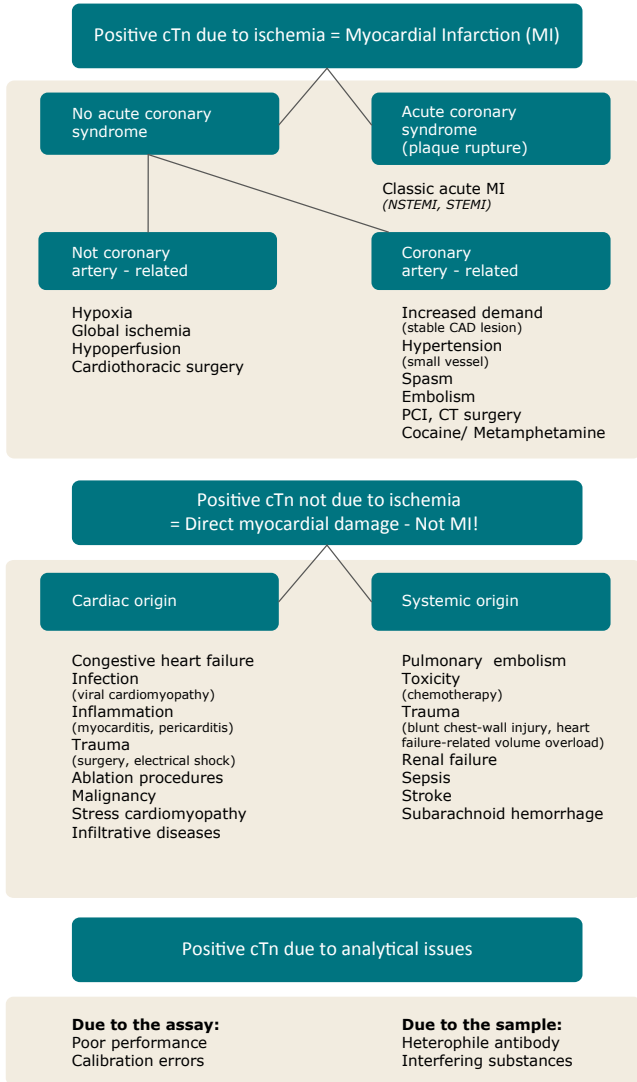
Positive cTn due to ischemia = Myocardial Infarction (MI)

No acute coronary syndrome

Acute coronary syndrome (plaque rupture)

Classic acute MI
(NSTEMI, STEMI)

Not coronary artery - related

Coronary artery - related

Hypoxia
Global ischemia
Hypoperfusion
Cardiothoracic surgery

Increased demand
(stable CAD lesion)
Hypertension
(small vessel)
Spasm
Embolism
PCI, CT surgery
Cocaine/ Metamphetamine

Positive cTn not due to ischemia
= Direct myocardial damage - Not MI!

Cardiac origin

Systemic origin

Congestive heart failure
Infection
(viral cardiomyopathy)
Inflammation
(myocarditis, pericarditis)
Trauma
(surgery, electrical shock)
Ablation procedures
Malignancy
Stress cardiomyopathy
Infiltrative diseases

Pulmonary embolism
Toxicity
(chemotherapy)
Trauma
(blunt chest-wall injury, heart failure-related volume overload)
Renal failure
Sepsis
Stroke
Subarachnoid hemorrhage

Positive cTn due to analytical issues

Due to the assay:
Poor performance
Calibration errors

Due to the sample:
Heterophile antibody
Interfering substances